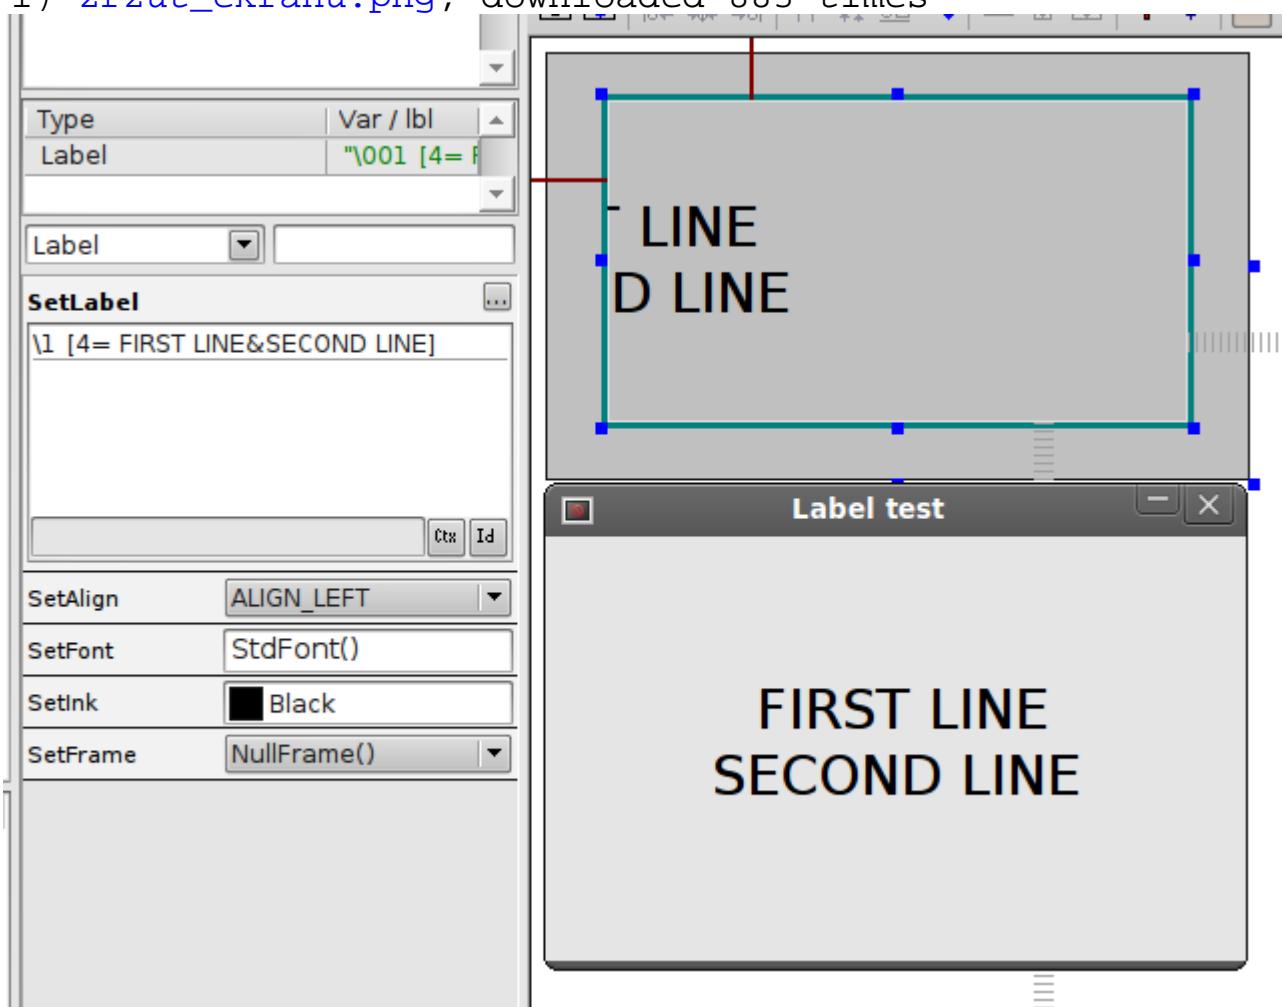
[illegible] zrzut_ekranu.png, downloaded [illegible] times

| Type | Var / lbl |
|---|---|
| Label | "\001 [4= F |

Label

SetLabel ...

\1 [4= FIRST LINE&SECOND LINE]

Ctx Id

SetAlign ALIGN_LEFT

SetFont StdFont()

SetInk Black

SetFrame NullFrame()

LINE
D LINE

Label test

FIRST LINE
SECOND LINE